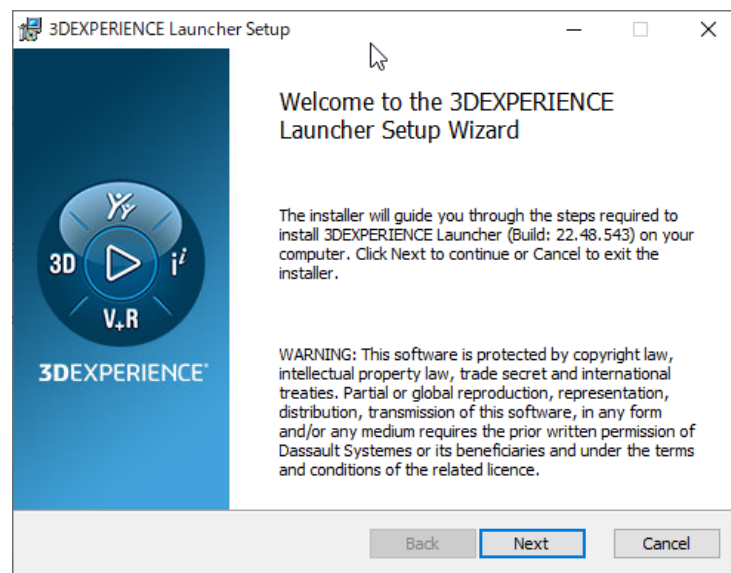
3DEXPERIENCE Launcher Setup

3D
$i^i$
$V_+R$
3DEXPERIENCE®

Welcome to the 3DEXPERIENCE Launcher Setup Wizard

The installer will guide you through the steps required to install 3DEXPERIENCE Launcher (Build: 22.48.543) on your computer. Click Next to continue or Cancel to exit the installer.

WARNING: This software is protected by copyright law, intellectual property law, trade secret and international treaties. Partial or global reproduction, representation, distribution, transmission of this software, in any form and/or any medium requires the prior written permission of Dassault Systemes or its beneficiaries and under the terms and conditions of the related licence.

Back
Next
Cancel